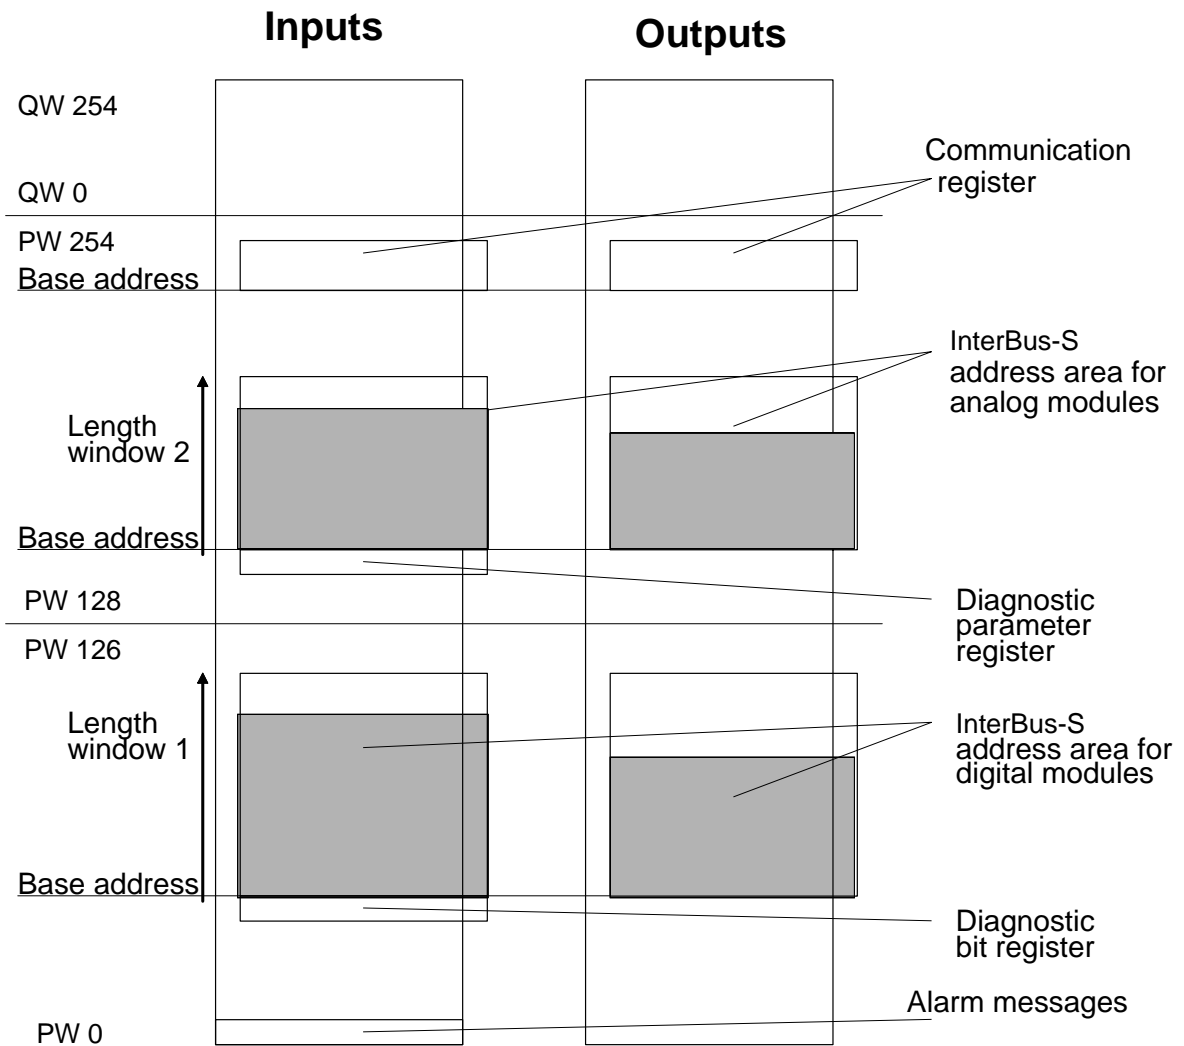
Inputs

Outputs

QW 254

Communication register

QW 0

PW 254

Base address

InterBus-S address area for analog modules

Length window 2

Base address

PW 128

Diagnostic parameter register

PW 126

Length window 1

InterBus-S address area for digital modules

Base address

Diagnostic bit register

Alarm messages

PW 0